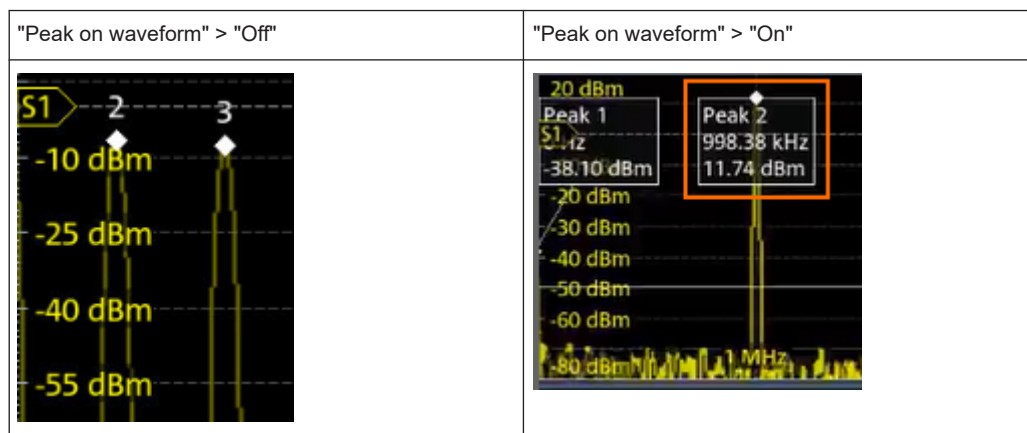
| "Peak on waveform" > "Off" | "Peak on waveform" > "On" |
|---|---|
| S1 2 3 -10 dBm -25 dBm -40 dBm -55 dBm | 20 dBm Peak 1 S1 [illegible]Hz -38.10 dBm Peak 2 998.38 kHz 11.74 dBm -20 dBm -30 dBm -40 dBm -50 dBm -60 dBm -80 dBm 1 MHz |